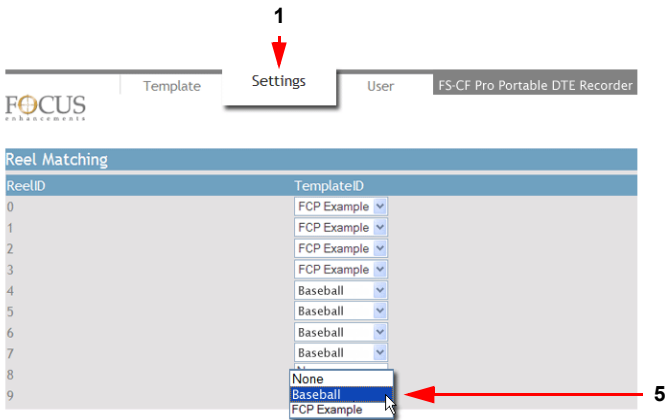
1

Template

Settings

User

FS-CF Pro Portable DTE Recorder

FOCUS
enhancements

Reel Matching

| ReelID | TemplateID |
|---|---|
| 0 | FCP Example |
| 1 | FCP Example |
| 2 | FCP Example |
| 3 | FCP Example |
| 4 | Baseball |
| 5 | Baseball |
| 6 | Baseball |
| 7 | Baseball |
| 8 | N |
| 9 | |

None
Baseball
FCP Example

5